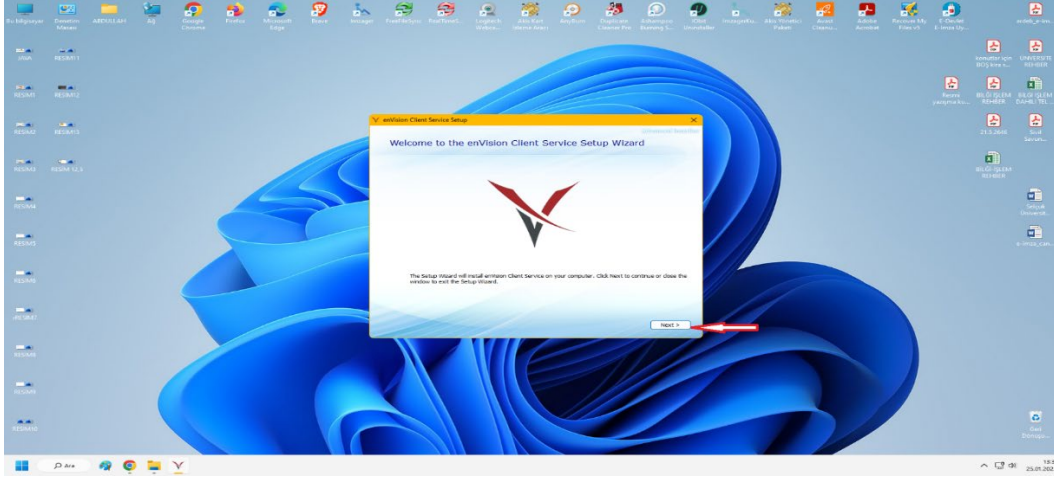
Bu bilgisayar
Denetim Masası
ABDULLAH
Ağ
Google Chrome
Firefox
Microsoft Edge
Brave
Imager
FastStone
Logitech
Ahiz Kart
AnyBurn
Duplicate Cleaner Pro
Advanced
Dokümanlar
Imageglass
Akis Yönetici Paketi
Avast
Adobe Acrobat
Recover My Files
E-Devlet E-İmza
RESİM
RESİM1
RESİM1
RESİM2
RESİM2
RESİM3
RESİM3
RESİM 12_5
RESİM4
RESİM5
RESİM6
RESİM7
RESİM8
RESİM9
RESİM10
UNIVERSITE REHBER
BİLGİ İŞLEM REHBER
BİLGİ İŞLEM DAHİLİ TEL
21.5.2024
BİLGİ İŞLEM REHBER
Selçuk Üniversit...
e-imza_...
Geri Dönüşü...

enVision Client Service Setup
Welcome to the enVision Client Service Setup Wizard
The Setup Wizard will install enVision Client Service on your computer. Click Next to continue or close the window to exit the Setup Wizard.
Next >

Ara
25.01.202